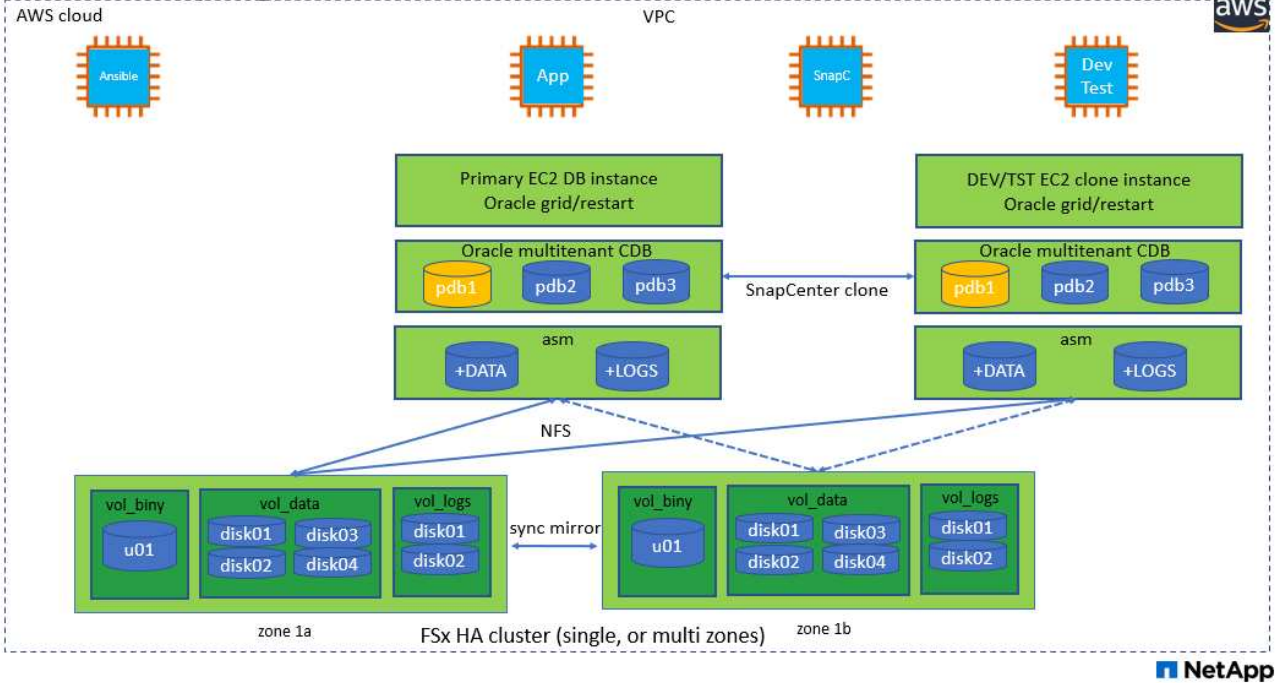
AWS cloud

VPC

aws

Ansible

App

SnapC

Dev Test

Primary EC2 DB instance
Oracle grid/restart

DEV/TST EC2 clone instance
Oracle grid/restart

Oracle multitenant CDB

pdb1

pdb2

pdb3

SnapCenter clone

Oracle multitenant CDB

pdb1

pdb2

pdb3

asm

+DATA

+LOGS

asm

+DATA

+LOGS

NFS

vol_biny

u01

vol_data

disk01

disk03

disk02

disk04

vol_logs

disk01

disk02

sync mirror

vol_biny

u01

vol_data

disk01

disk03

disk02

disk04

vol_logs

disk01

disk02

zone 1a

FSx HA cluster (single, or multi zones)

zone 1b

NetApp